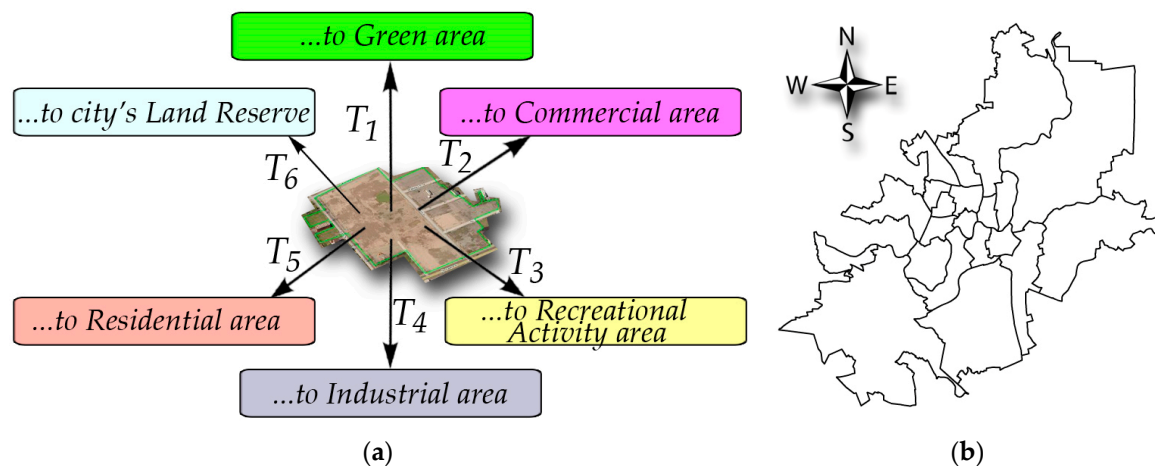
...to Green area

...to city's Land Reserve

$T_1$

...to Commercial area

$T_6$

$T_2$

$T_5$

$T_3$

...to Residential area

$T_4$

...to Recreational Activity area

...to Industrial area

(a)

N

W

E

S

(b)